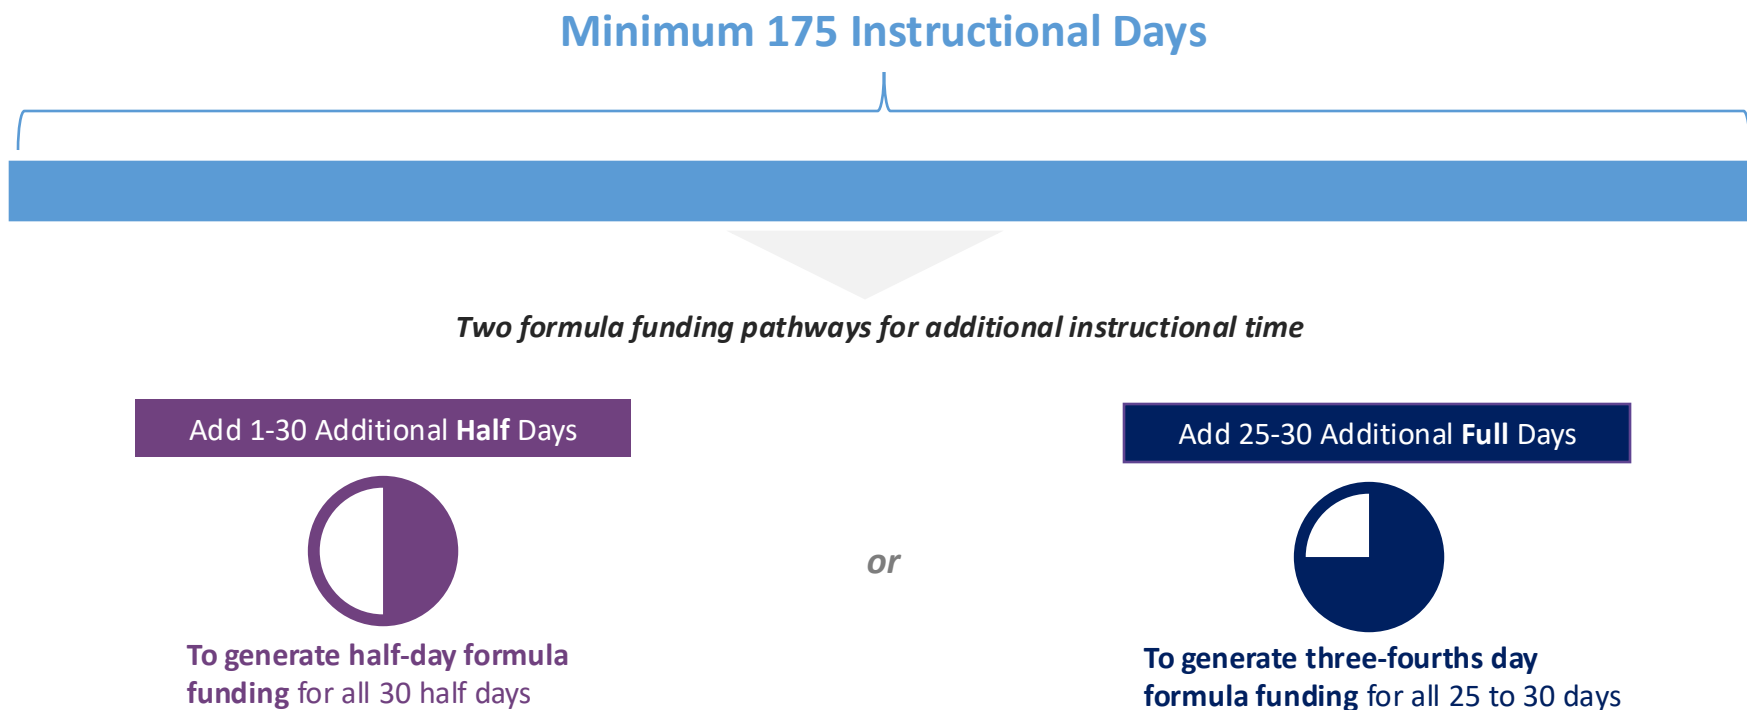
Minimum 175 Instructional Days

Two formula funding pathways for additional instructional time

Add 1-30 Additional Half Days

To generate half-day formula funding for all 30 half days

or

Add 25-30 Additional Full Days

To generate three-fourths day formula funding for all 25 to 30 days